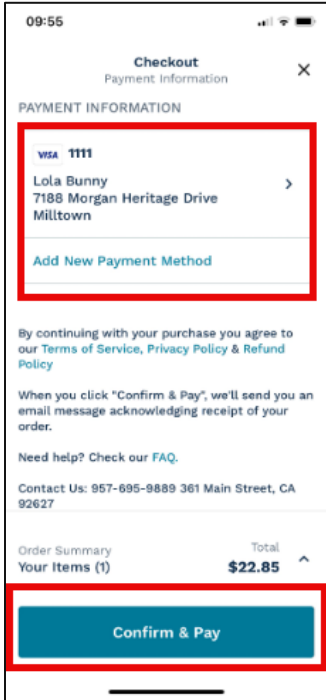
09:55

Checkout
Payment Information

×

PAYMENT INFORMATION

VISA 1111
Lola Bunny
7188 Morgan Heritage Drive
Milltown

>

Add New Payment Method

By continuing with your purchase you agree to our Terms of Service, Privacy Policy & Refund Policy

When you click "Confirm & Pay", we'll send you an email message acknowledging receipt of your order.

Need help? Check our FAQ.

Contact Us: 957-695-9889 361 Main Street, CA 92627

Order Summary
Your Items (1)

Total
$22.85

Confirm & Pay